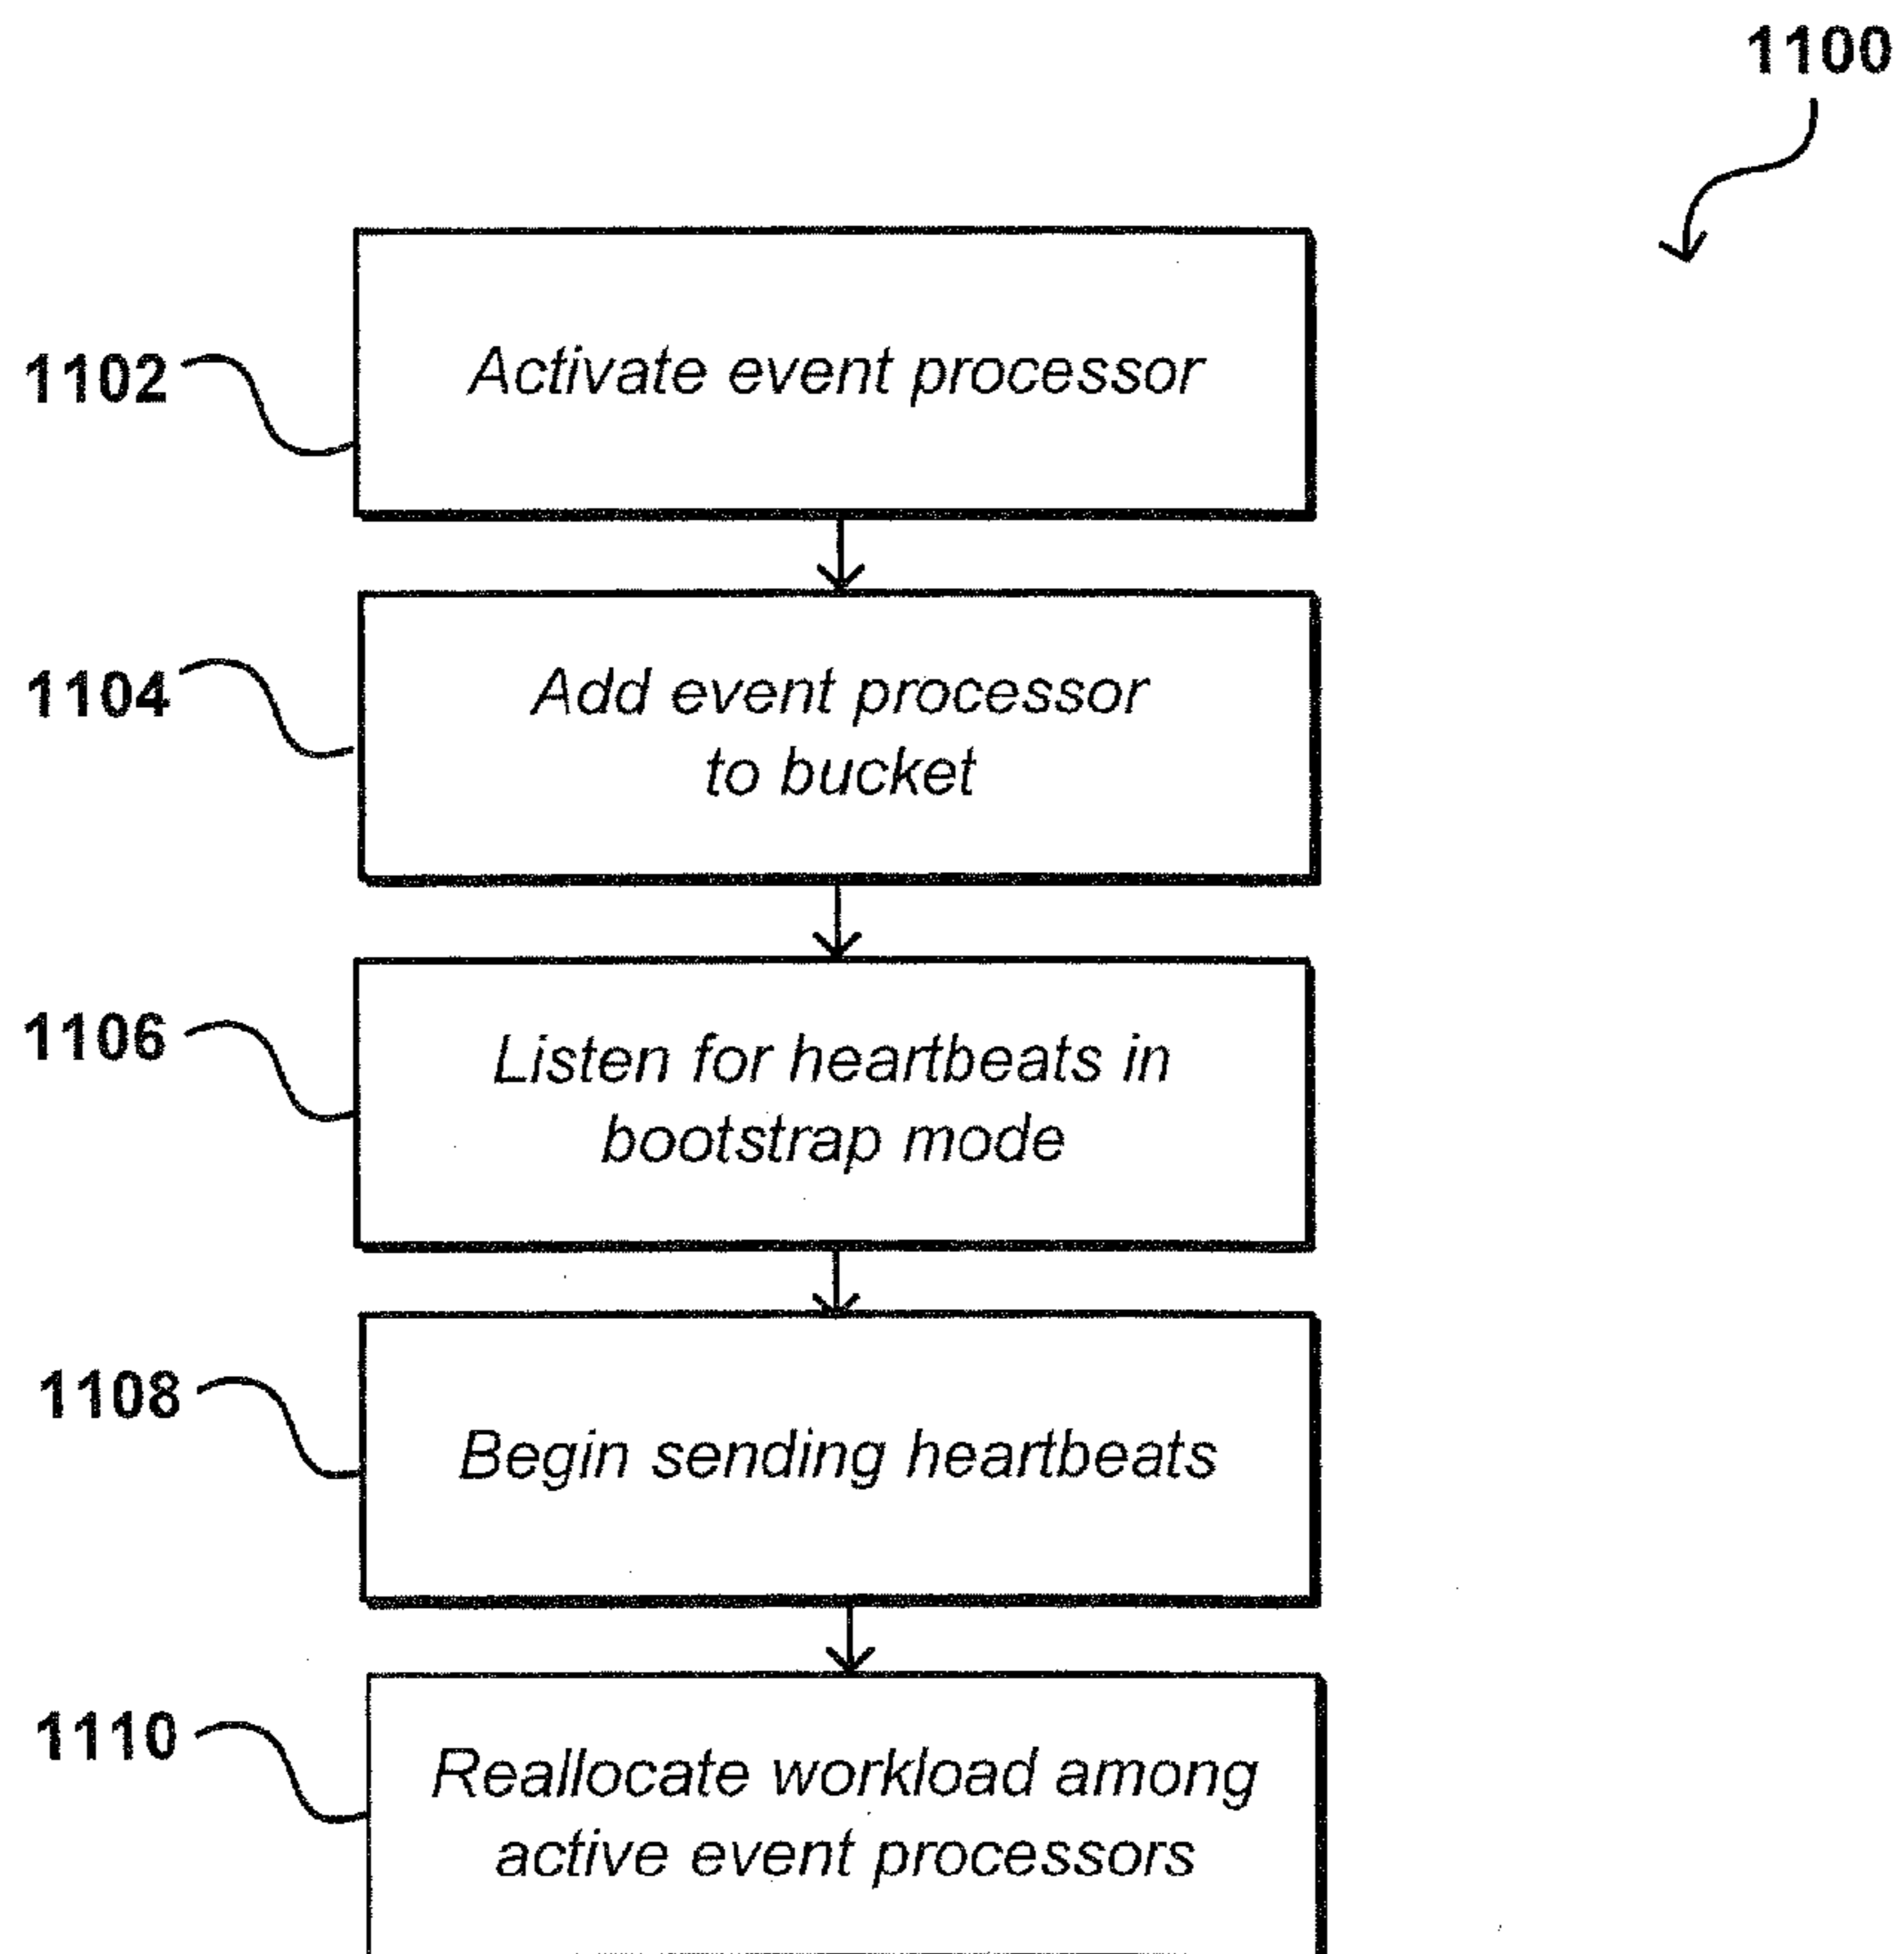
1100

1102

Activate event processor

1104

Add event processor to bucket

1106

Listen for heartbeats in bootstrap mode

1108

Begin sending heartbeats

1110

Reallocate workload among active event processors